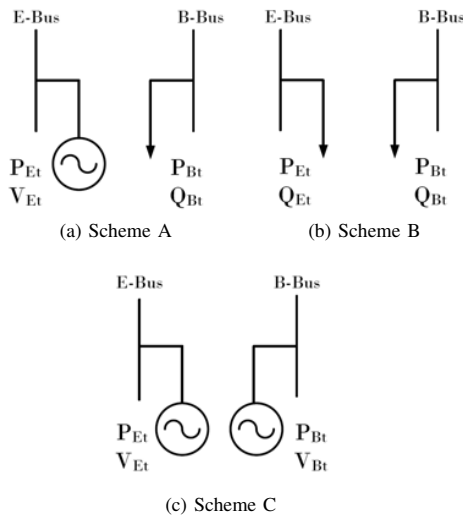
E-Bus

B-Bus

$\mathbf{P}_{\mathrm{Et}}$
$\mathbf{V}_{\mathrm{Et}}$

$\mathbf{P}_{\mathrm{Bt}}$
$\mathbf{Q}_{\mathrm{Bt}}$

(a) Scheme A

E-Bus

B-Bus

$\mathbf{P}_{\mathrm{Et}}$
$\mathbf{Q}_{\mathrm{Et}}$

$\mathbf{P}_{\mathrm{Bt}}$
$\mathbf{Q}_{\mathrm{Bt}}$

(b) Scheme B

E-Bus

B-Bus

$\mathbf{P}_{\mathrm{Et}}$
$\mathbf{V}_{\mathrm{Et}}$

$\mathbf{P}_{\mathrm{Bt}}$
$\mathbf{V}_{\mathrm{Bt}}$

(c) Scheme C